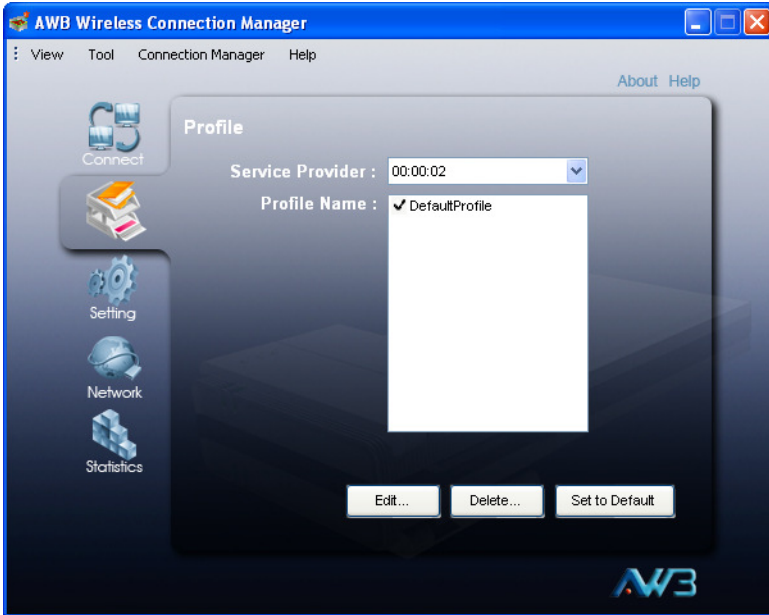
AWB Wireless Connection Manager

View Tool Connection Manager Help

About Help

Connect

Profile

Service Provider : 00:00:02

Profile Name : ✔ DefaultProfile

Setting

Network

Statistics

Edit... Delete... Set to Default

AWB